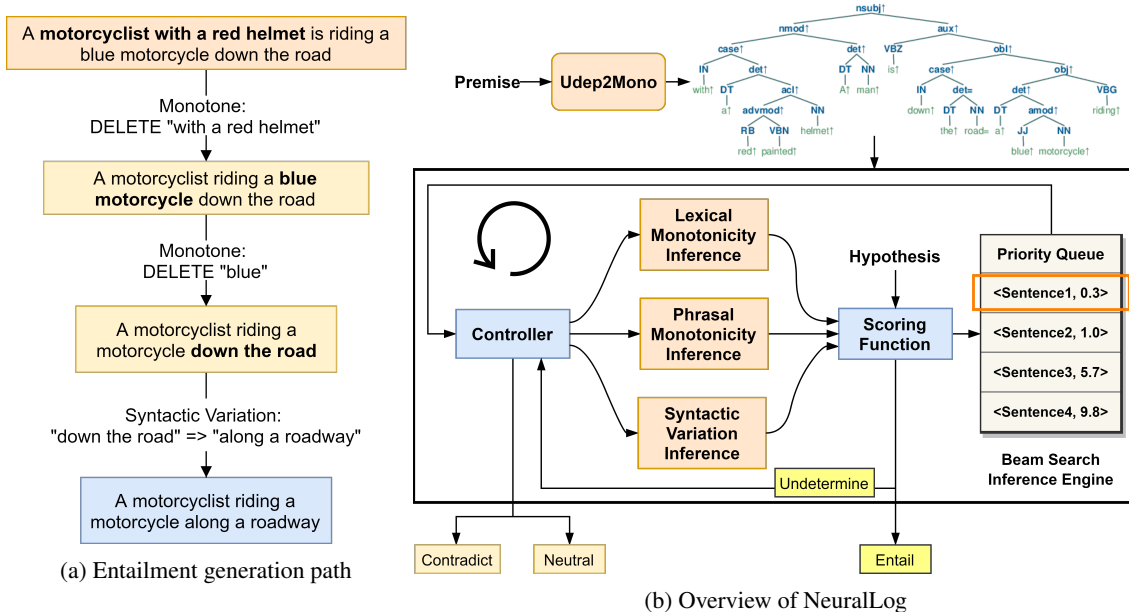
A **motorcyclist with a red helmet** is riding a blue motorcycle down the road

Monotone:
DELETE "with a red helmet"

A motorcyclist riding a **blue motorcycle** down the road

Monotone:
DELETE "blue"

A motorcyclist riding a motorcycle **down the road**

Syntactic Variation:
"down the road" => "along a roadway"

A motorcyclist riding a motorcycle along a roadway

(a) Entailment generation path

Premise

Udep2Mono

nsubj↑
nmod↑
aux↑
case↑
det↑
det↑
VBZ
obl↑
IN
DT
acl↑
DT
NN
is↑
case↑
obj↑
with↑
a↑
advmod↑
NN
A↑
man↑
IN
det=
det↑
VBG
RB
VBN
helmet↑
down↑
DT
NN
DT
amod↑
NN
riding↑
red↑
painted↑
the↑
road=
a↑
JJ
NN
blue↑
motorcycle↑

Lexical Monotonicity Inference

Phrasal Monotonicity Inference

Syntactic Variation Inference

Controller

Hypothesis

Scoring Function

Priority Queue

<Sentence1, 0.3>

<Sentence2, 1.0>

<Sentence3, 5.7>

<Sentence4, 9.8>

Beam Search Inference Engine

Undetermine

Contradict

Neutral

Entail

(b) Overview of NeuralLog